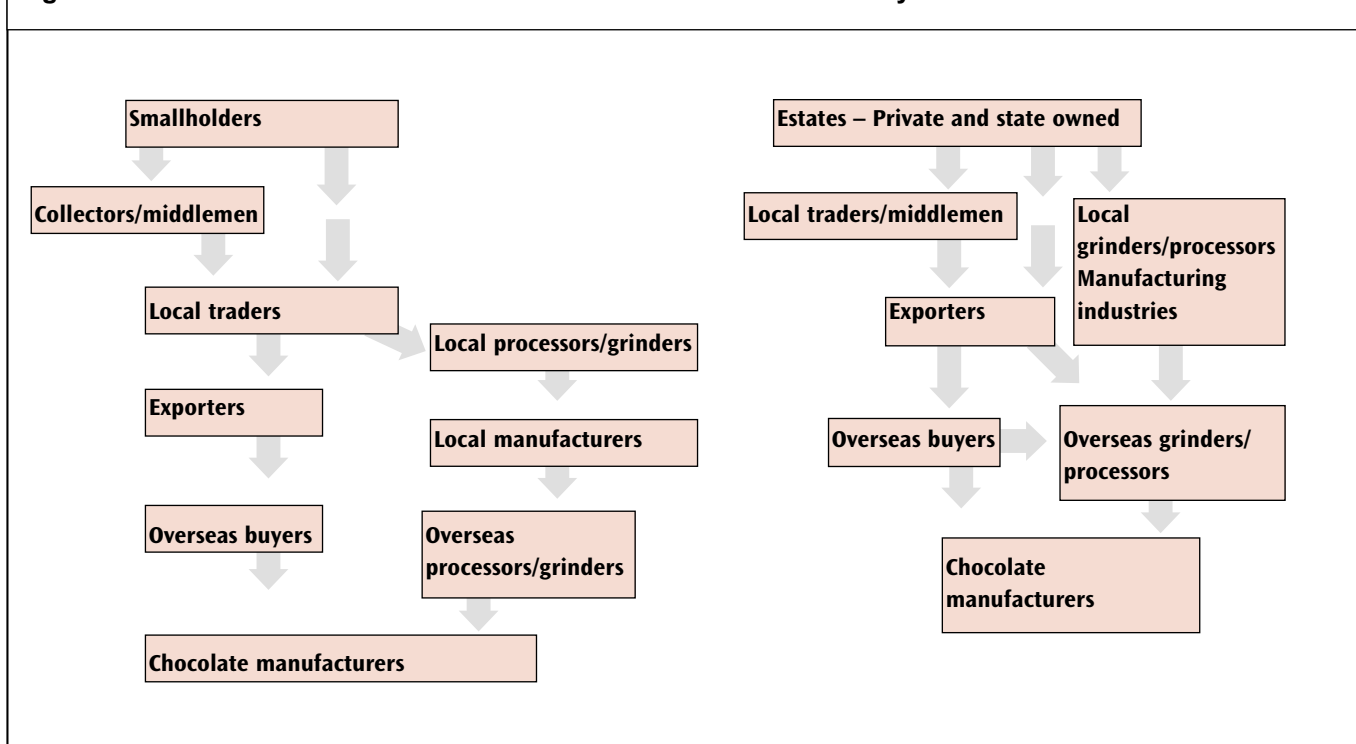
Smallholders

Collectors/middlemen

Local traders

Local processors/grinders

Exporters

Local manufacturers

Overseas buyers

Overseas processors/grinders

Chocolate manufacturers

Estates – Private and state owned

Local traders/middlemen

Local grinders/processors Manufacturing industries

Exporters

Overseas buyers

Overseas grinders/ processors

Chocolate manufacturers